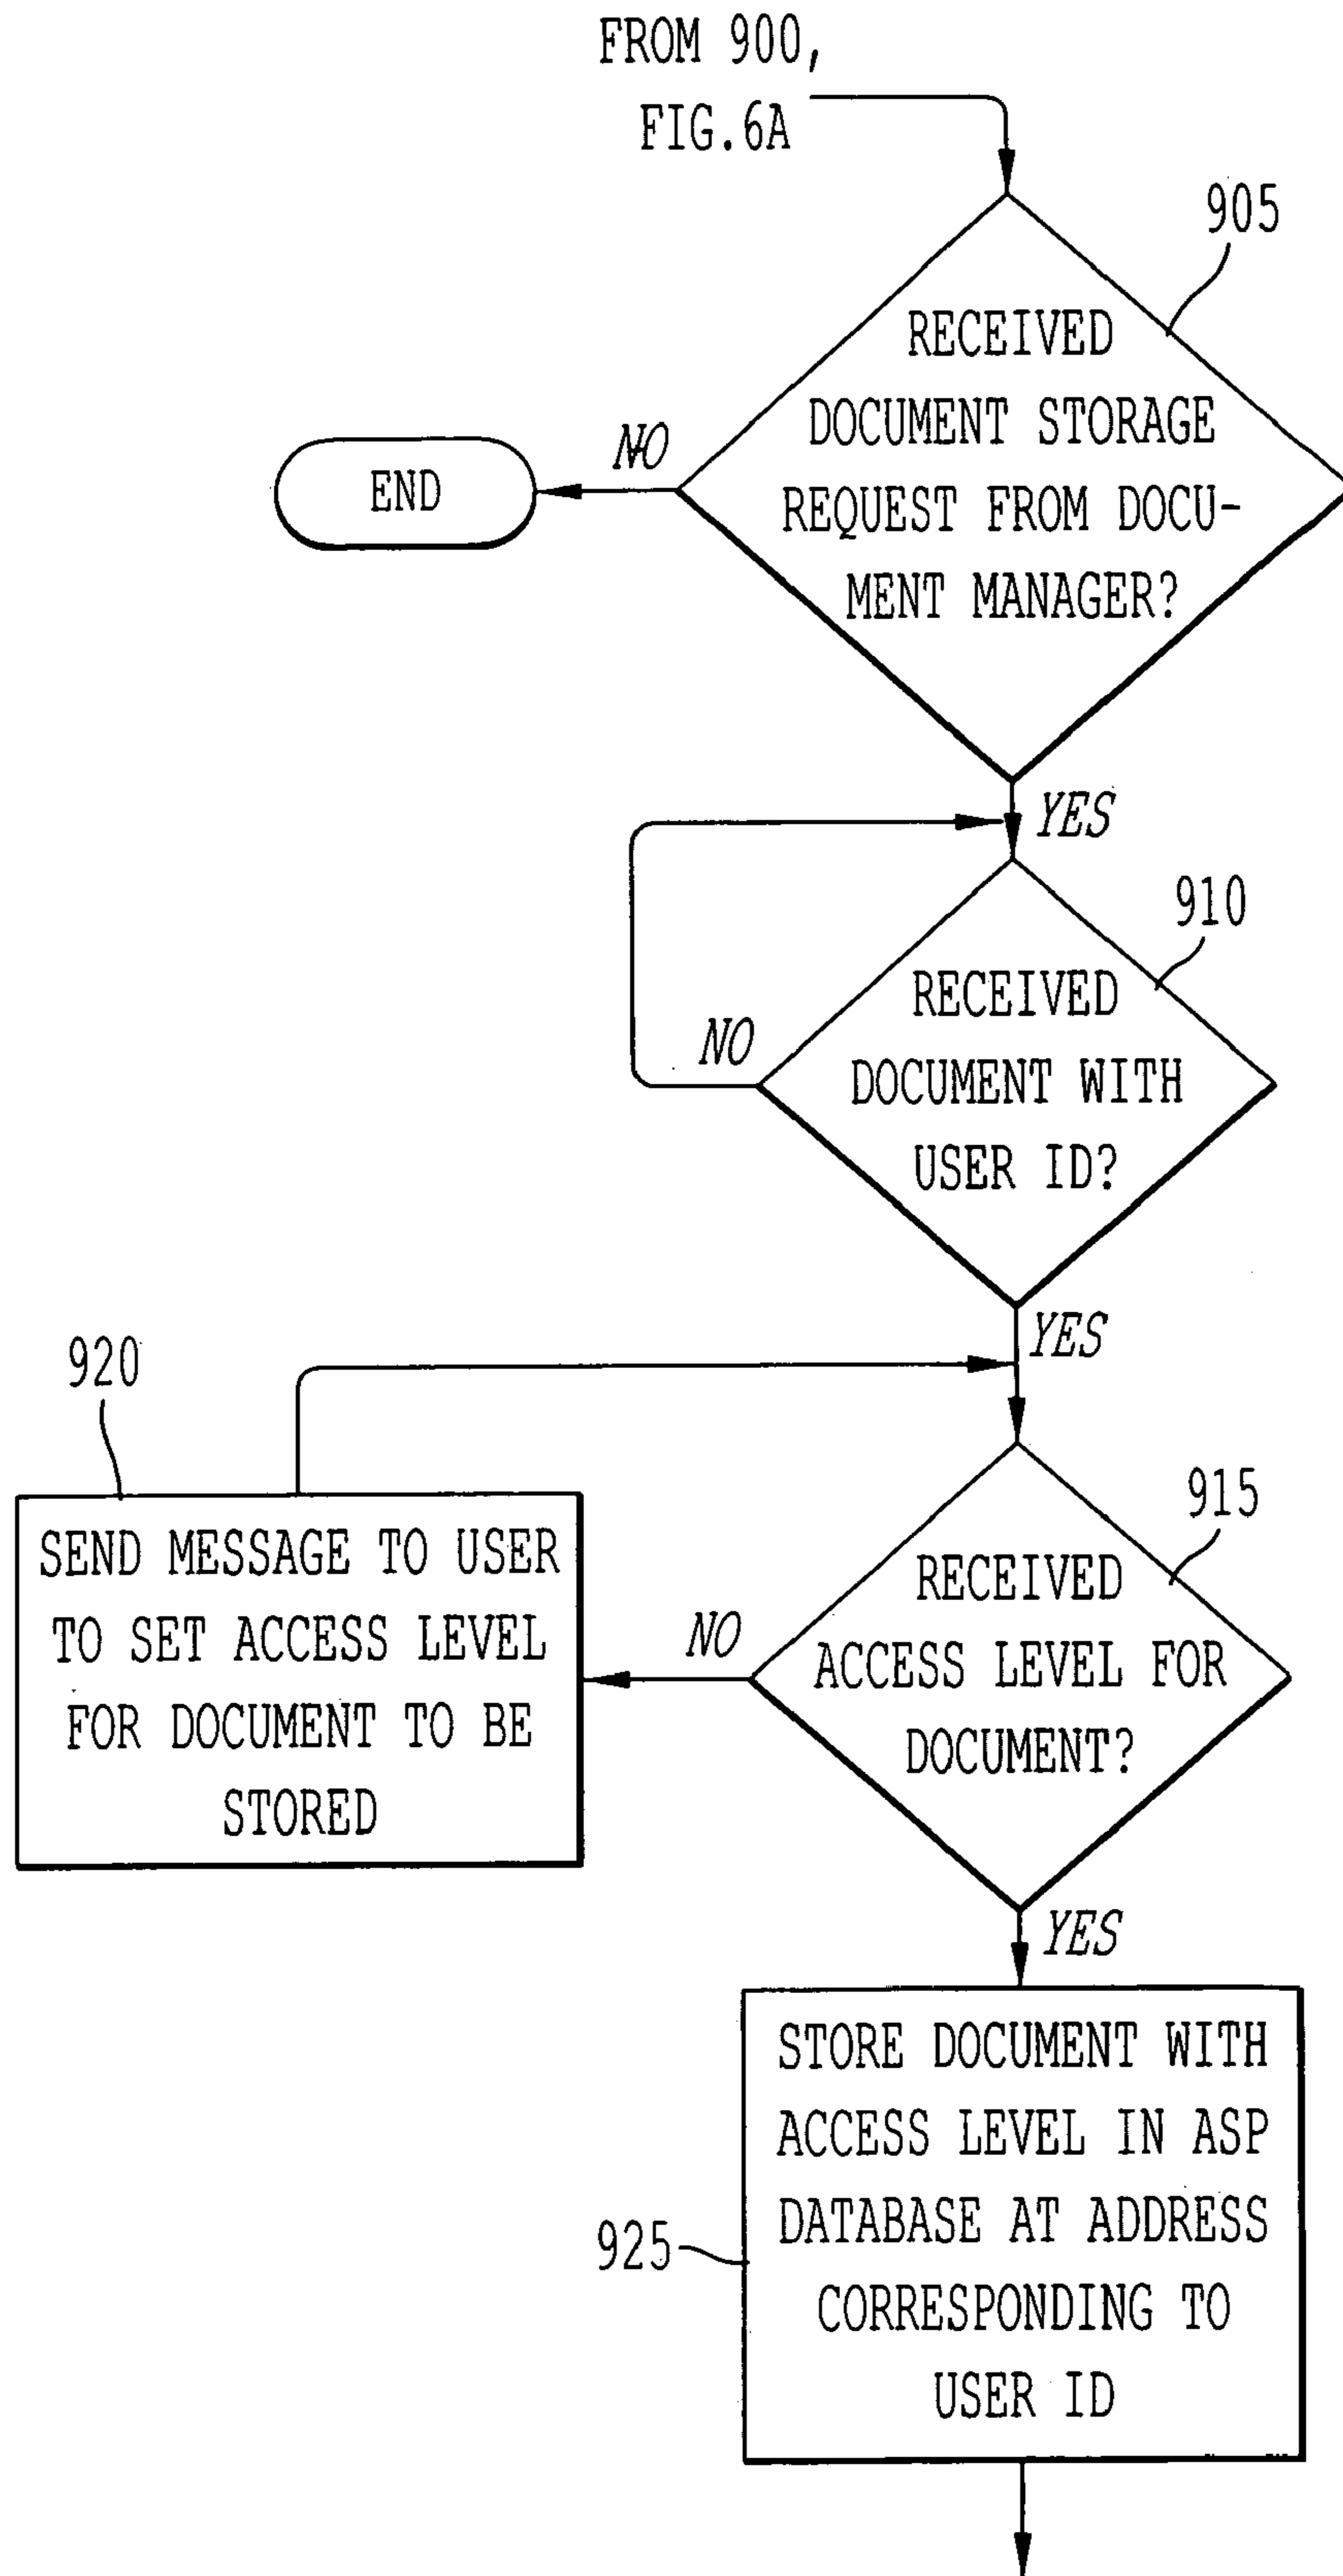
FROM 900, FIG.6A

905

RECEIVED DOCUMENT STORAGE REQUEST FROM DOCUMENT MANAGER?

NO

END

YES

910

RECEIVED DOCUMENT WITH USER ID?

NO

YES

920

SEND MESSAGE TO USER TO SET ACCESS LEVEL FOR DOCUMENT TO BE STORED

915

RECEIVED ACCESS LEVEL FOR DOCUMENT?

NO

YES

925

STORE DOCUMENT WITH ACCESS LEVEL IN ASP DATABASE AT ADDRESS CORRESPONDING TO USER ID